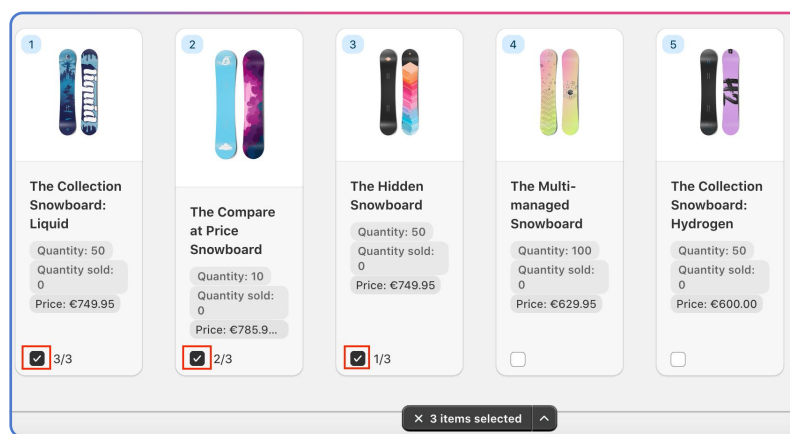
1

liquid

The Collection Snowboard: Liquid

Quantity: 50

Quantity sold: 0

Price: €749.95

3/3

2

The Compare at Price Snowboard

Quantity: 10

Quantity sold: 0

Price: €785.9...

2/3

3

The Hidden Snowboard

Quantity: 50

Quantity sold: 0

Price: €749.95

1/3

4

The Multi-managed Snowboard

Quantity: 100

Quantity sold: 0

Price: €629.95

5

The Collection Snowboard: Hydrogen

Quantity: 50

Quantity sold: 0

Price: €600.00

× 3 items selected